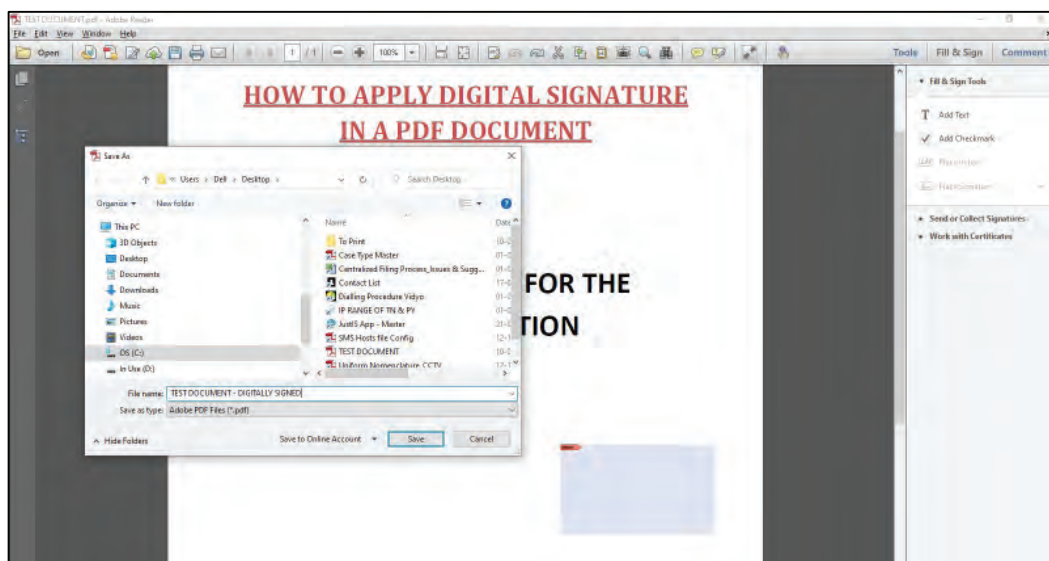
TEST DOCUMENT.pdf - Adobe Reader

File Edit View Window Help

Open 1 / 1 100%

Tools Fill & Sign Comment

HOW TO APPLY DIGITAL SIGNATURE
IN A PDF DOCUMENT

FOR THE
TION

Save As

Users › Dell › Desktop ›

Search Desktop

Organize ▾ New folder

This PC
3D Objects
Desktop
Documents
Downloads
Music
Pictures
Videos
OS (C:)
In Use (D:)

Name
To Print
Case Type Master
Centralized Filing Process_Issues & Sugg...
Contact List
Dialling Procedure Vidyo
IP RANGE OF TN & PY
JustIS App - Master
SMS Hosts file Config
TEST DOCUMENT
Uniform Nomenclature CCTV

Date

File name: TEST DOCUMENT - DIGITALLY SIGNED
Save as type: Adobe PDF Files (*.pdf)

Hide Folders
Save to Online Account
Save
Cancel

Fill & Sign Tools
Add Text
Add Checkmark
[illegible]
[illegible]

Send or Collect Signatures
Work with Certificates